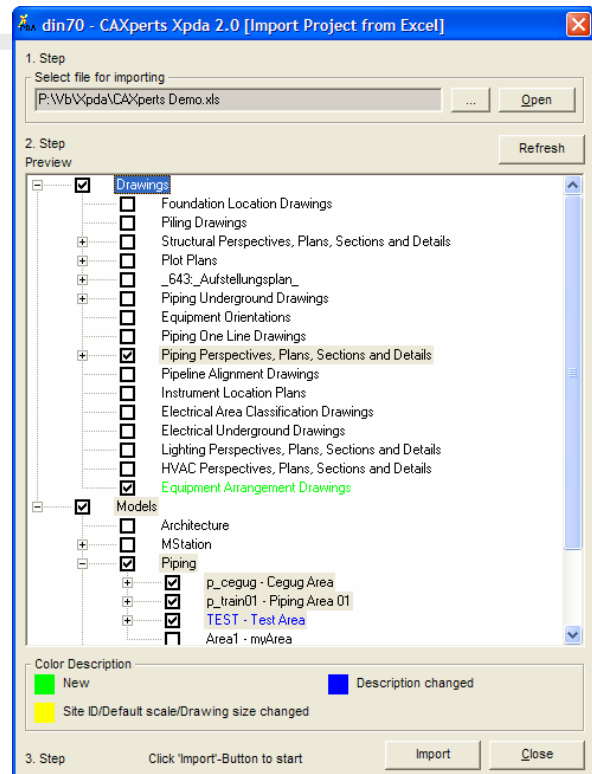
din70 - CAXperts Xpda 2.0 [Import Project from Excel]

1. Step
Select file for importing
P:\Vb\Xpda\CAXperts Demo.xls
...
Open

2. Step
Preview
Refresh

Drawings
Foundation Location Drawings
Piling Drawings
Structural Perspectives, Plans, Sections and Details
Plot Plans
_643:_Aufstellungsplan_
Piping Underground Drawings
Equipment Orientations
Piping One Line Drawings
Piping Perspectives, Plans, Sections and Details
Pipeline Alignment Drawings
Instrument Location Plans
Electrical Area Classification Drawings
Electrical Underground Drawings
Lighting Perspectives, Plans, Sections and Details
HVAC Perspectives, Plans, Sections and Details
Equipment Arrangement Drawings
Models
Architecture
MStation
Piping
p_cegug - Cegug Area
p_train01 - Piping Area 01
TEST - Test Area
Area1 - myArea

Color Description
New
Description changed
Site ID/Default scale/Drawing size changed

3. Step
Click 'Import'-Button to start
Import
Close